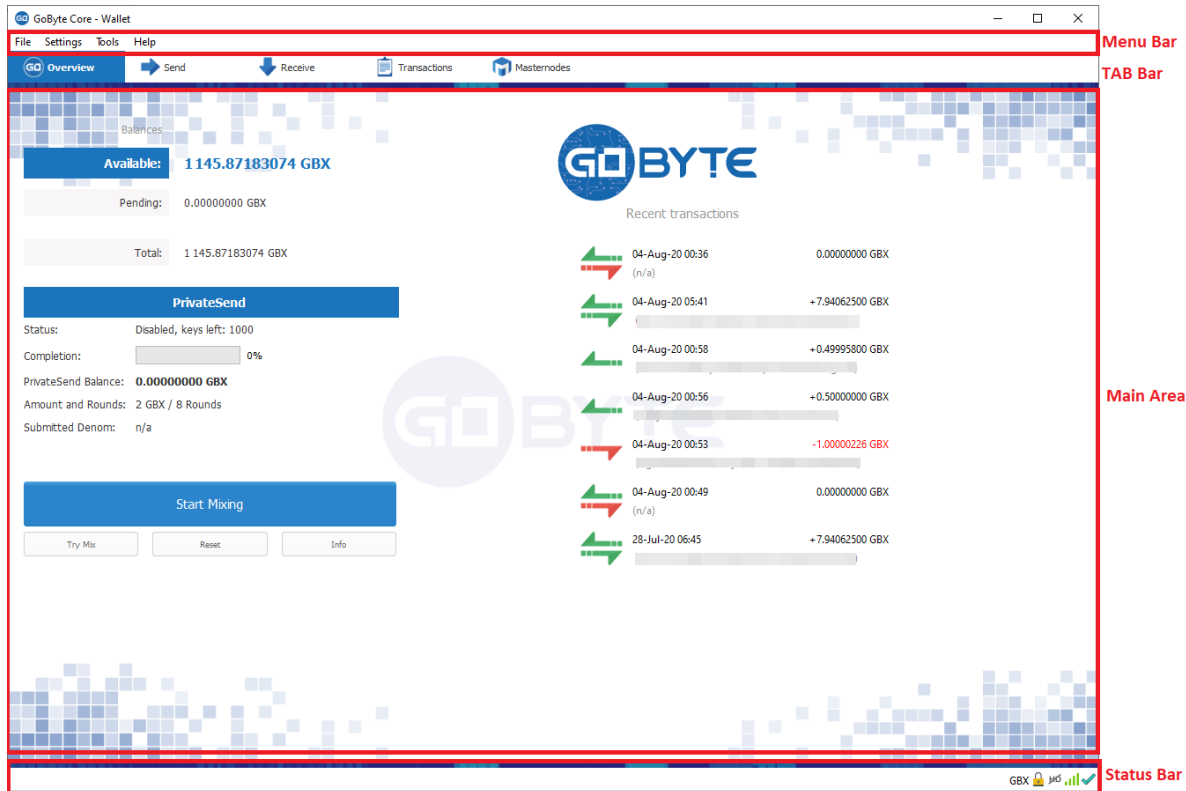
GoByte Core - Wallet

File Settings Tools Help

Menu Bar

Overview Send Receive Transactions Masternodes

TAB Bar

Balances

Available: 1 145.87183074 GBX

Pending: 0.00000000 GBX

Total: 1 145.87183074 GBX

PrivateSend

Status: Disabled, keys left: 1000

Completion: 0%

PrivateSend Balance: 0.00000000 GBX

Amount and Rounds: 2 GBX / 8 Rounds

Submitted Denom: n/a

Start Mixing

Try Mix Reset Info

GOBYTE

Recent transactions

04-Aug-20 00:36 0.00000000 GBX
(n/a)

04-Aug-20 05:41 +7.94062500 GBX

04-Aug-20 00:58 +0.49995800 GBX

04-Aug-20 00:56 +0.50000000 GBX

04-Aug-20 00:53 -1.00000226 GBX

04-Aug-20 00:49 0.00000000 GBX
(n/a)

28-Jul-20 06:45 +7.94062500 GBX

Main Area

GBX

Status Bar